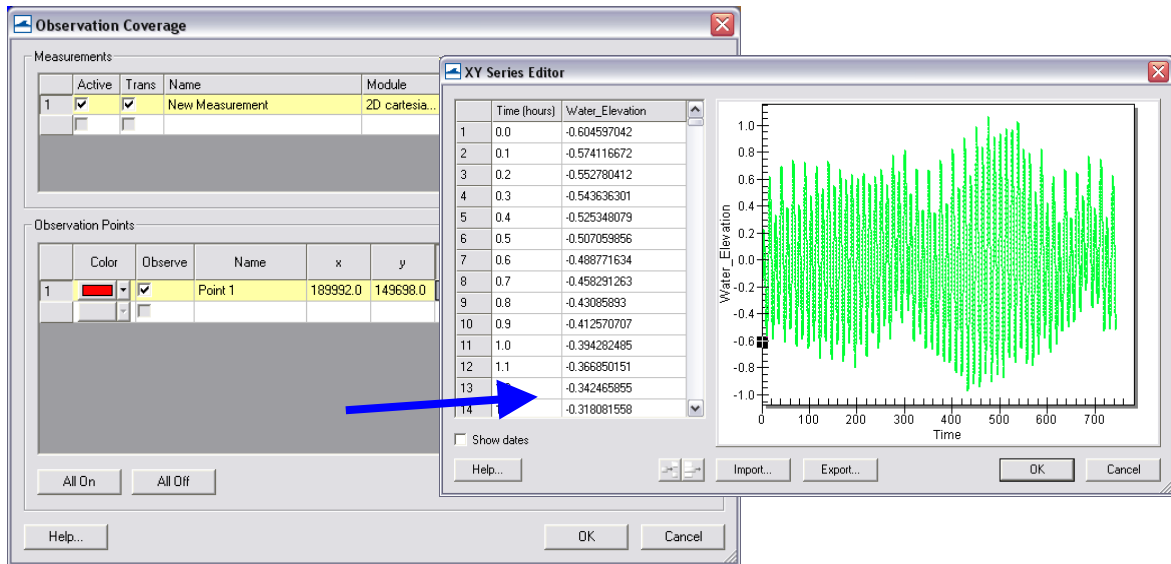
Observation Coverage

Measurements

| | Active | Trans | Name | Module |
|---|---|---|---|---|
| 1 | ☑ | ☑ | New Measurement | 2D cartesia... |
| | | | | |

Observation Points

| | Color | Observe | Name | x | y |
|---|---|---|---|---|---|
| 1 | | ☑ | Point 1 | 189992.0 | 149698.0 |
| | | | | | |

All On
All Off

Help...
OK
Cancel

XY Series Editor

| | Time (hours) | Water_Elevation |
|---|---|---|
| 1 | 0.0 | -0.604597042 |
| 2 | 0.1 | -0.574116672 |
| 3 | 0.2 | -0.552780412 |
| 4 | 0.3 | -0.543636301 |
| 5 | 0.4 | -0.525348079 |
| 6 | 0.5 | -0.507059856 |
| 7 | 0.6 | -0.488771634 |
| 8 | 0.7 | -0.458291263 |
| 9 | 0.8 | -0.43085893 |
| 10 | 0.9 | -0.412570707 |
| 11 | 1.0 | -0.394282485 |
| 12 | 1.1 | -0.366850151 |
| 13 | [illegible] | -0.342465855 |
| 14 | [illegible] | -0.318081558 |

Water_Elevation
1.0
0.8
0.6
0.4
0.2
0.0
-0.2
-0.4
-0.6
-0.8
-1.0
0 100 200 300 400 500 600 700
Time

Show dates

Help...
Import...
Export...
OK
Cancel